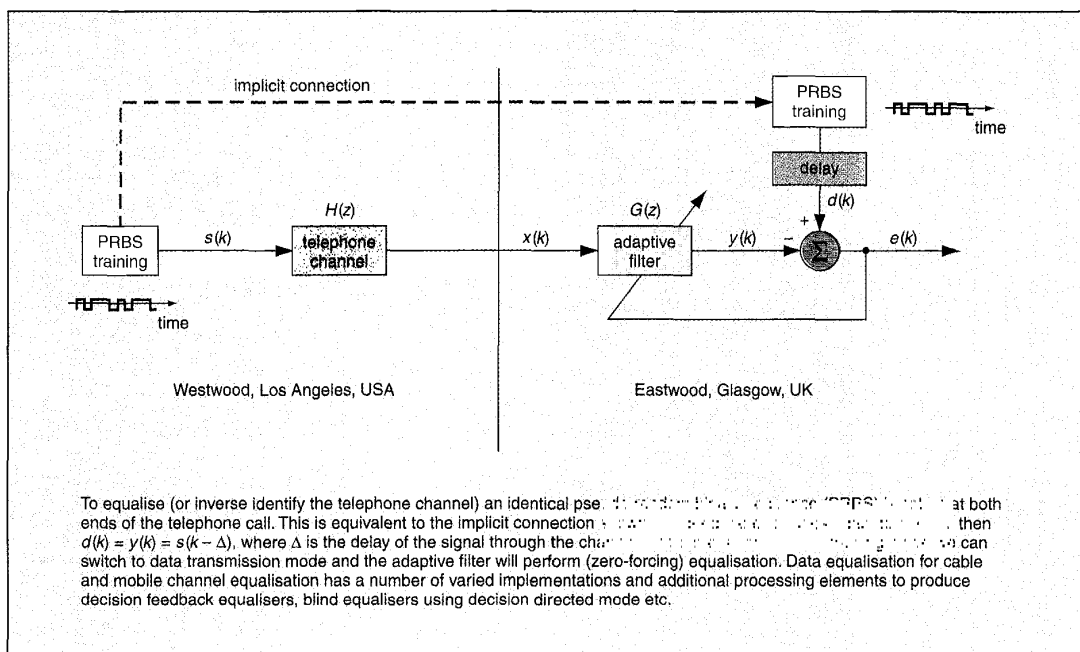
implicit connection

PRBS training

time

delay

$d(k)$

$H(z)$

$G(z)$

PRBS training

$s(k)$

telephone channel

$x(k)$

adaptive filter

$y(k)$

$-$

$+$

$\Sigma$

$e(k)$

time

Westwood, Los Angeles, USA

Eastwood, Glasgow, UK

To equalise (or inverse identify the telephone channel) an identical pse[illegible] at both ends of the telephone call. This is equivalent to the implicit connection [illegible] then $d(k) = y(k) = s(k - \Delta)$, where $\Delta$ is the delay of the signal through the cha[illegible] can switch to data transmission mode and the adaptive filter will perform (zero-forcing) equalisation. Data equalisation for cable and mobile channel equalisation has a number of varied implementations and additional processing elements to produce decision feedback equalisers, blind equalisers using decision directed mode etc.